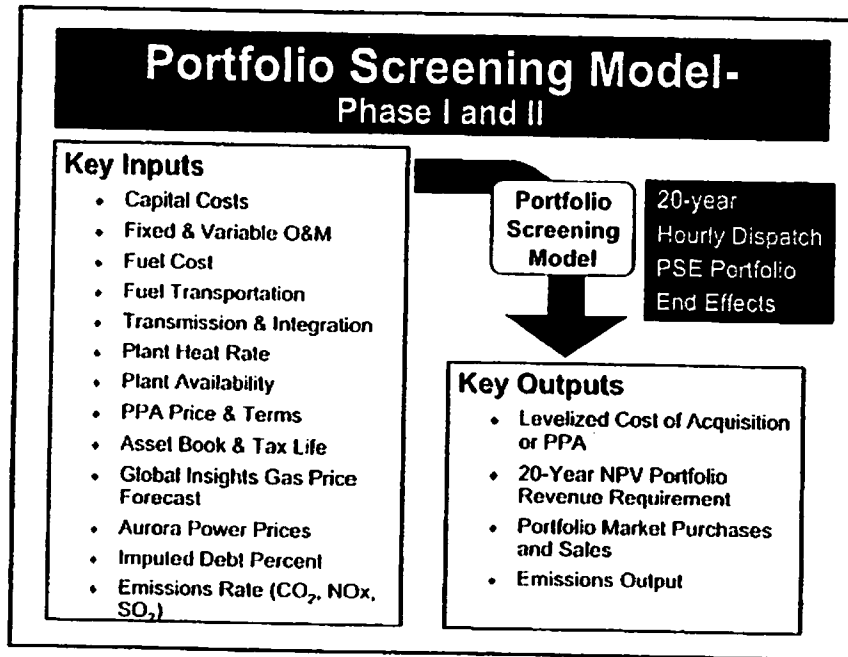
Portfolio Screening Model-
Phase I and II

Key Inputs
- Capital Costs
- Fixed & Variable O&M
- Fuel Cost
- Fuel Transportation
- Transmission & Integration
- Plant Heat Rate
- Plant Availability
- PPA Price & Terms
- Asset Book & Tax Life
- Global Insights Gas Price Forecast
- Aurora Power Prices
- Impuled Debt Percent
- Emissions Rate ($CO_2$, NOx, $SO_2$)

Portfolio Screening Model

20-year
Hourly Dispatch
PSE Portfolio
End Effects

Key Outputs
- Levelized Cost of Acquisition or PPA
- 20-Year NPV Portfolio Revenue Requirement
- Portfolio Market Purchases and Sales
- Emissions Output